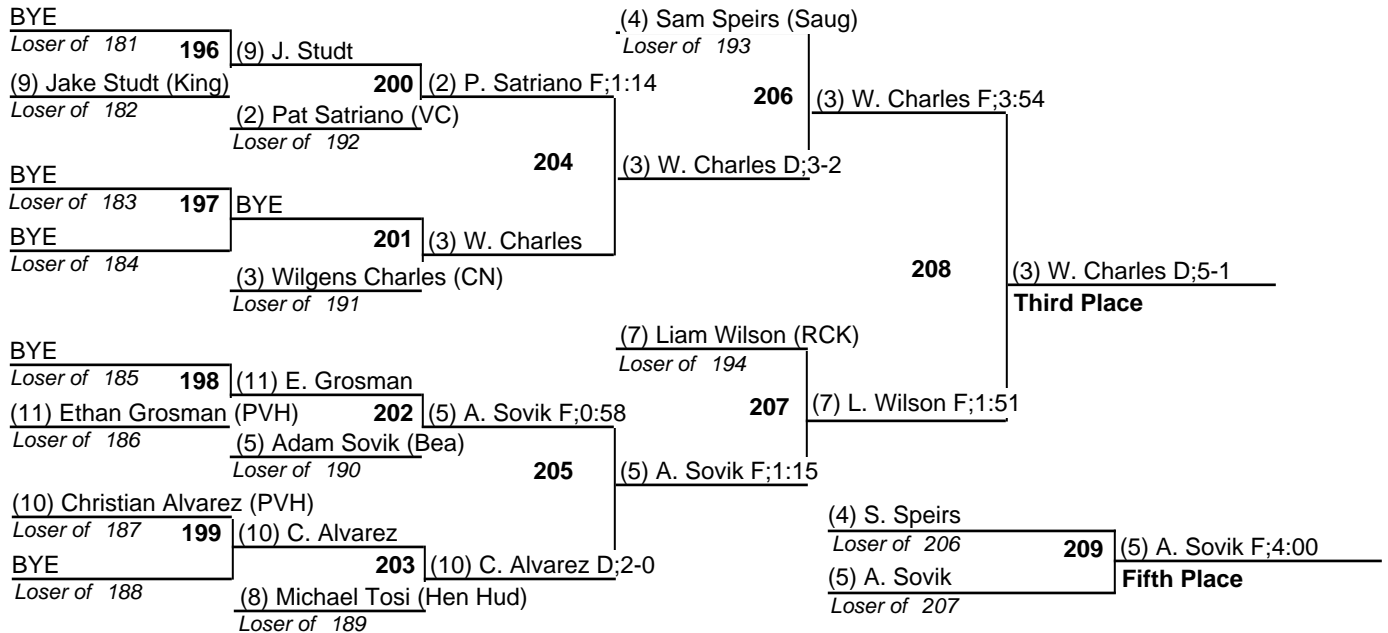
BYE
Loser of 181
196
(9) J. Studt
(9) Jake Studt (King)
Loser of 182
200
(2) P. Satriano F;1:14
(2) Pat Satriano (VC)
Loser of 192
(4) Sam Speirs (Saug)
Loser of 193
206
(3) W. Charles F;3:54
204
(3) W. Charles D;3-2
BYE
Loser of 183
197
BYE
BYE
Loser of 184
201
(3) W. Charles
(3) Wilgens Charles (CN)
Loser of 191
208
(3) W. Charles D;5-1
Third Place
BYE
Loser of 185
198
(11) E. Grosman
(11) Ethan Grosman (PVH)
Loser of 186
202
(5) A. Sovik F;0:58
(5) Adam Sovik (Bea)
Loser of 190
(7) Liam Wilson (RCK)
Loser of 194
207
(7) L. Wilson F;1:51
205
(5) A. Sovik F;1:15
(10) Christian Alvarez (PVH)
Loser of 187
199
(10) C. Alvarez
BYE
Loser of 188
203
(10) C. Alvarez D;2-0
(8) Michael Tosi (Hen Hud)
Loser of 189
(4) S. Speirs
Loser of 206
209
(5) A. Sovik F;4:00
(5) A. Sovik
Loser of 207
Fifth Place